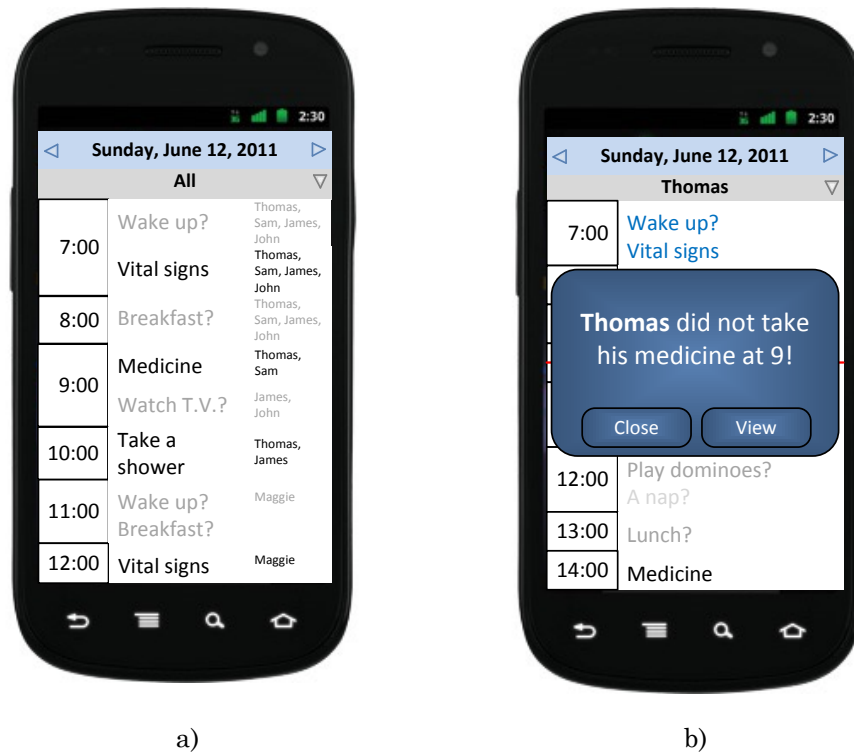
2:30

◁ Sunday, June 12, 2011 ▷

All ▽

7:00 Wake up? Thomas, Sam, James, John
Vital signs Thomas, Sam, James, John

8:00 Breakfast? Thomas, Sam, James, John

9:00 Medicine Thomas, Sam
Watch T.V.? James, John

10:00 Take a shower Thomas, James

11:00 Wake up? Maggie
Breakfast?

12:00 Vital signs Maggie

a)

2:30

◁ Sunday, June 12, 2011 ▷

Thomas ▽

7:00 Wake up?
Vital signs

**Thomas** did not take his medicine at 9!

Close View

12:00 Play dominoes?
A nap?

13:00 Lunch?

14:00 Medicine

b)